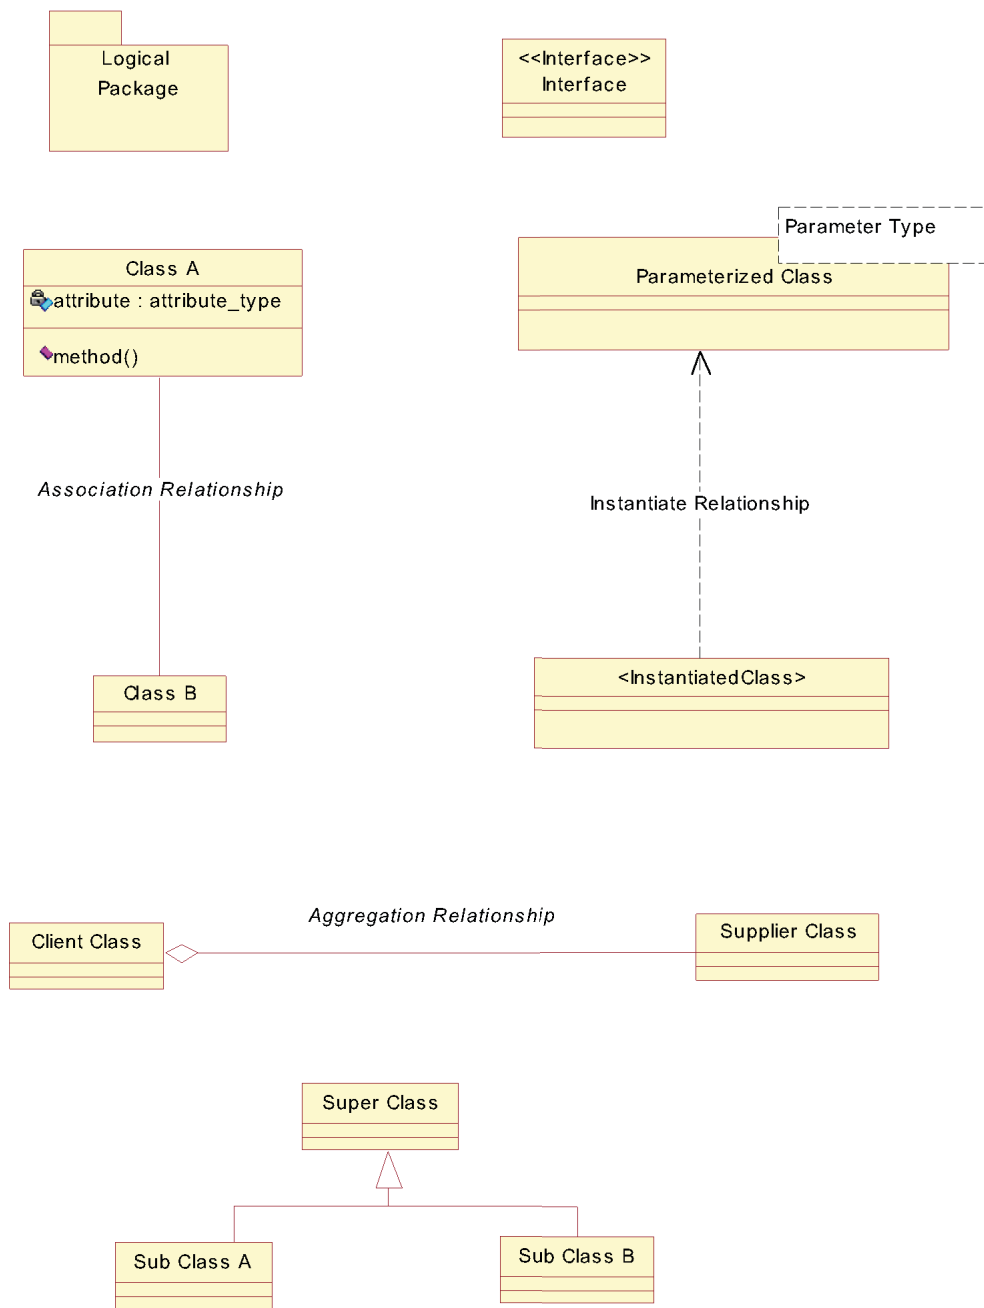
Logical Package

<<Interface>>
Interface

Class A
attribute : attribute_type
method()

Parameter Type
Parameterized Class

Association Relationship

Instantiate Relationship

Class B

<InstantiatedClass>

Aggregation Relationship

Client Class

Supplier Class

Super Class

Sub Class A

Sub Class B